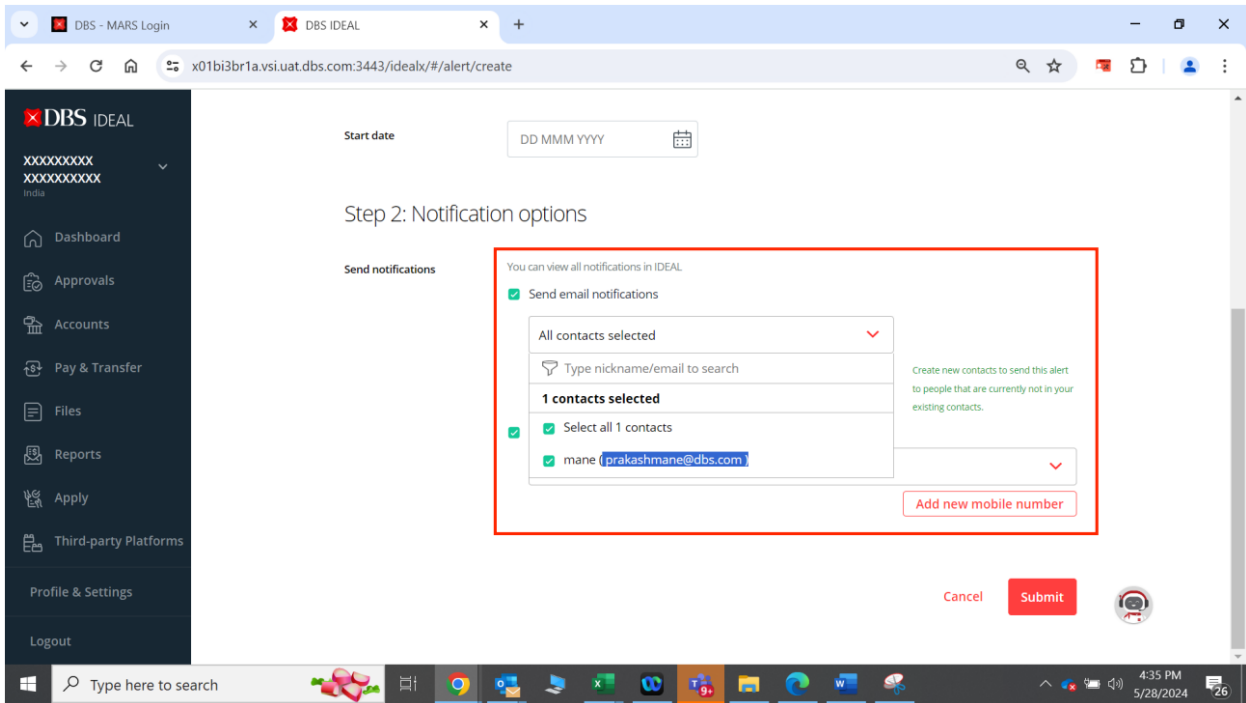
DBS - MARS Login
DBS IDEAL
x01bi3br1a.vsi.uat.dbs.com:3443/idealx/#/alert/create

DBS IDEAL
XXXXXXXXX
XXXXXXXXXX
India

Dashboard
Approvals
Accounts
Pay & Transfer
Files
Reports
Apply
Third-party Platforms
Profile & Settings
Logout

Start date
DD MMM YYYY

Step 2: Notification options

Send notifications
You can view all notifications in IDEAL
Send email notifications
All contacts selected
Type nickname/email to search
1 contacts selected
Select all 1 contacts
mane (prakashmane@dbs.com)

Create new contacts to send this alert to people that are currently not in your existing contacts.

Add new mobile number

Cancel
Submit

Type here to search
9+
4:35 PM
5/28/2024
26